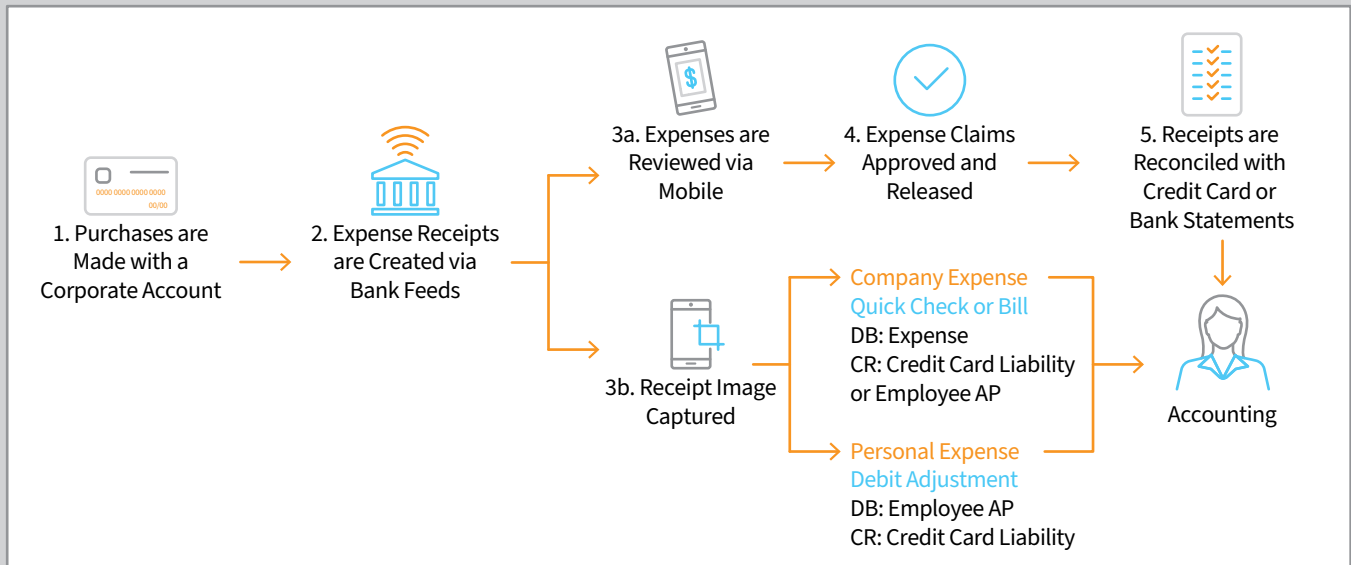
0000 0000 0000 0000
00/00

1. Purchases are Made with a Corporate Account

2. Expense Receipts are Created via Bank Feeds

$

3a. Expenses are Reviewed via Mobile

4. Expense Claims Approved and Released

5. Receipts are Reconciled with Credit Card or Bank Statements

3b. Receipt Image Captured

Company Expense
Quick Check or Bill
DB: Expense
CR: Credit Card Liability or Employee AP

Personal Expense
Debit Adjustment
DB: Employee AP
CR: Credit Card Liability

Accounting